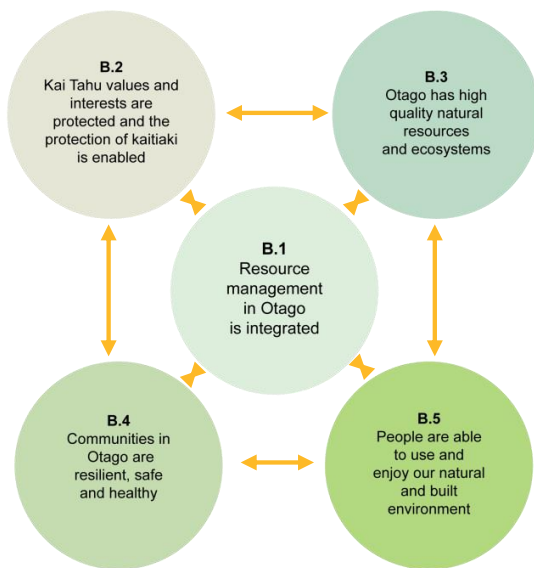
B.2
Kai Tahu values and interests are protected and the protection of kaitiaki is enabled

B.3
Otago has high quality natural resources and ecosystems

B.1
Resource management in Otago is integrated

B.4
Communities in Otago are resilient, safe and healthy

B.5
People are able to use and enjoy our natural and built environment